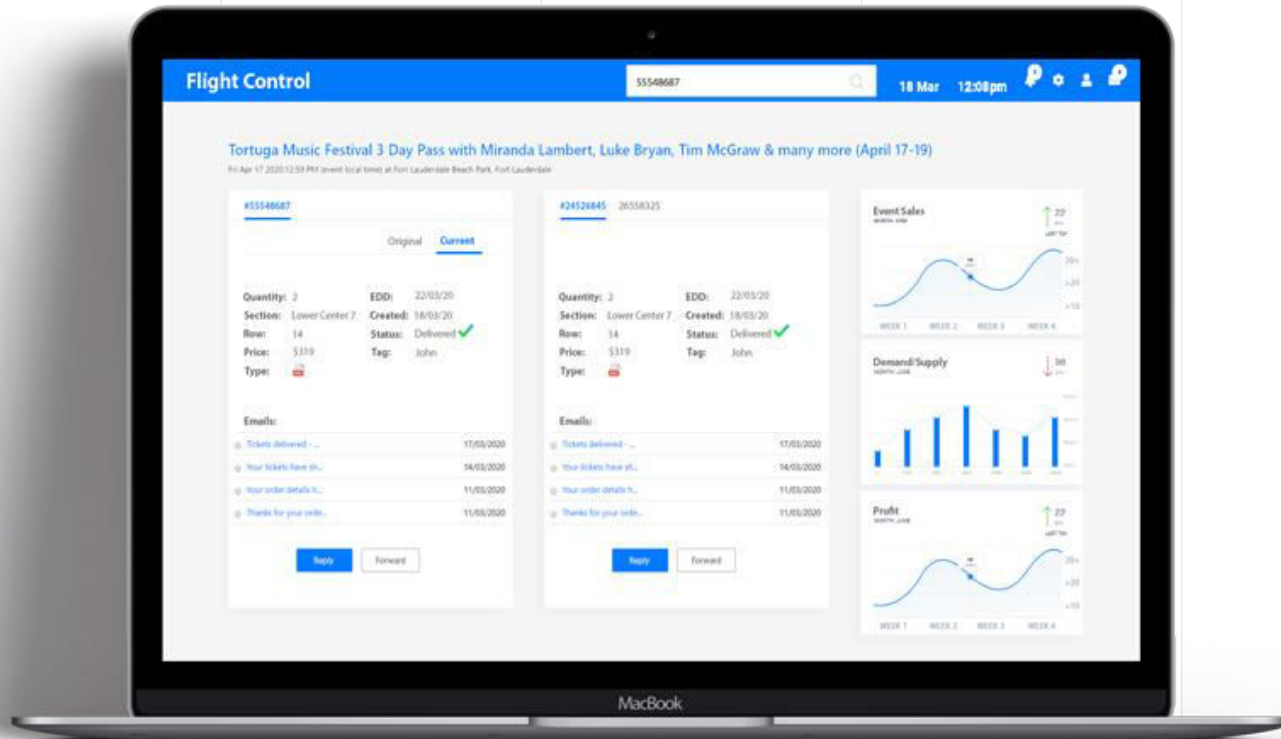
Flight Control

55548687

18 Mar 12:08pm

Tortuga Music Festival 3 Day Pass with Miranda Lambert, Luke Bryan, Tim McGraw & many more (April 17-19)

Fri Apr 17 2020 12:59 PM (event local time) at Fort Lauderdale Beach Park, Fort Lauderdale

#55548687

Original Current

Quantity: 2
Section: Lower Center 7
Row: 14
Price: $319
Type:

EDD: 22/03/20
Created: 18/03/20
Status: Delivered
Tag: John

Emails:

Tickets delivered - ... 17/03/2020
Your tickets have sh... 14/03/2020
Your order details h... 11/03/2020
Thanks for your orde... 11/03/2020

Reply Forward

#24526845 26558325

Quantity: 2
Section: Lower Center 7
Row: 14
Price: $319
Type:

EDD: 22/03/20
Created: 18/03/20
Status: Delivered
Tag: John

Emails:

Tickets delivered - ... 17/03/2020
Your tickets have sh... 14/03/2020
Your order details h... 11/03/2020
Thanks for your orde... 11/03/2020

Reply Forward

Event Sales
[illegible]

22

WEEK 1 WEEK 2 WEEK 3 WEEK 4

Demand/Supply
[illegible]

36

Profit
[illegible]

22

WEEK 1 WEEK 2 WEEK 3 WEEK 4

MacBook